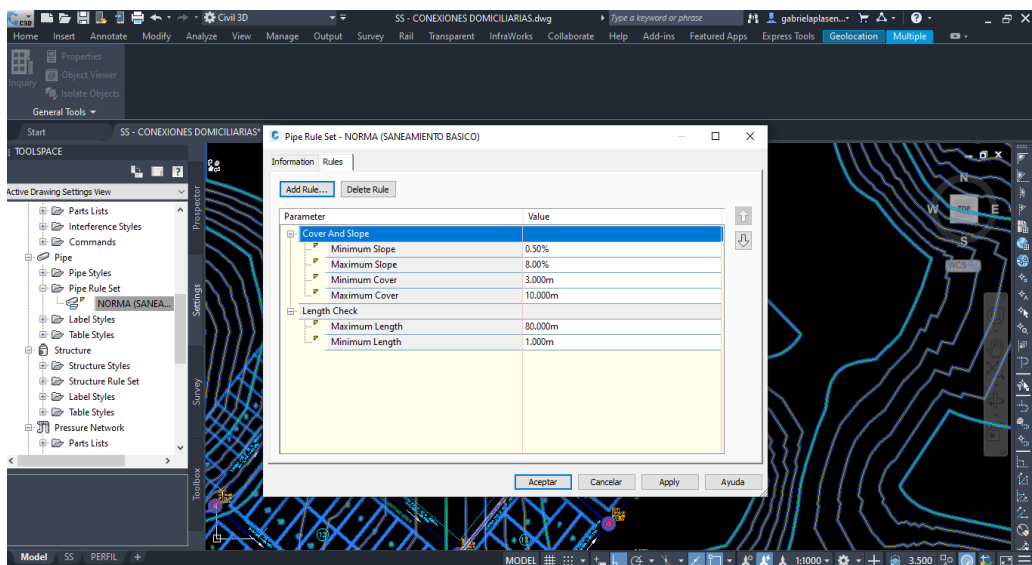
Civil 3D

SS - CONEXIONES DOMICILIARIAS.dwg

Type a keyword or phrase

gabrielaplasen...

Home Insert Annotate Modify Analyze View Manage Output Survey Rail Transparent InfraWorks Collaborate Help Add-ins Featured Apps Express Tools Geolocation Multiple

Properties
Object Viewer
Isolate Objects
Inquiry
General Tools

Start SS - CONEXIONES DOMICILIARIAS*

TOOLSPACE

Active Drawing Settings View

Parts Lists
Interference Styles
Commands
Pipe
Pipe Styles
Pipe Rule Set
NORMA (SANEA...
Label Styles
Table Styles
Structure
Structure Styles
Structure Rule Set
Label Styles
Table Styles
Pressure Network
Parts Lists

Prospector
Settings
Survey
Toolbox

Pipe Rule Set - NORMA (SANEAMIENTO BASICO)

Information Rules

Add Rule... Delete Rule

| Parameter | Value |
|---|---|
| Cover And Slope | |
| Minimum Slope | 0.50% |
| Maximum Slope | 8.00% |
| Minimum Cover | 3.000m |
| Maximum Cover | 10.000m |
| Length Check | |
| Maximum Length | 80.000m |
| Minimum Length | 1.000m |

Aceptar Cancelar Apply Ayuda

N
W TOP E
S
WCS

Model SS PERFIL +

MODEL 1:1000 3.500